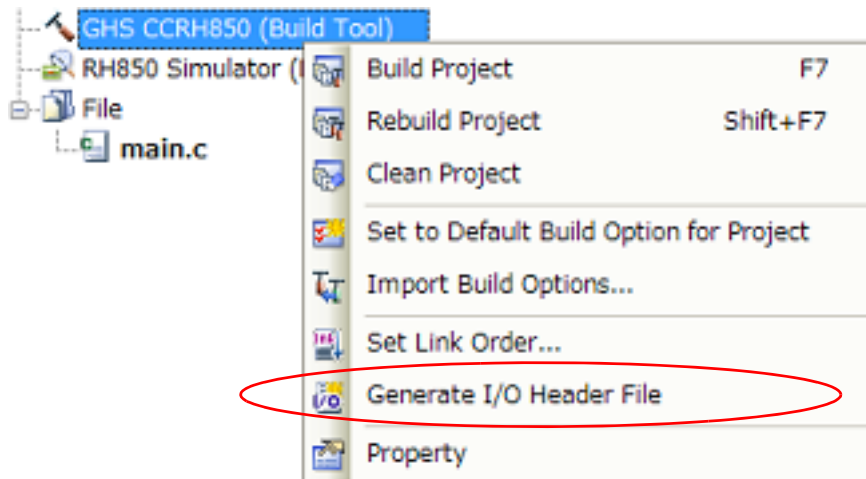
GHS CCRH850 (Build Tool)
RH850 Simulator ([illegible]
File
main.c

Build Project F7
Rebuild Project Shift+F7
Clean Project
Set to Default Build Option for Project
Import Build Options...
Set Link Order...
Generate I/O Header File
Property